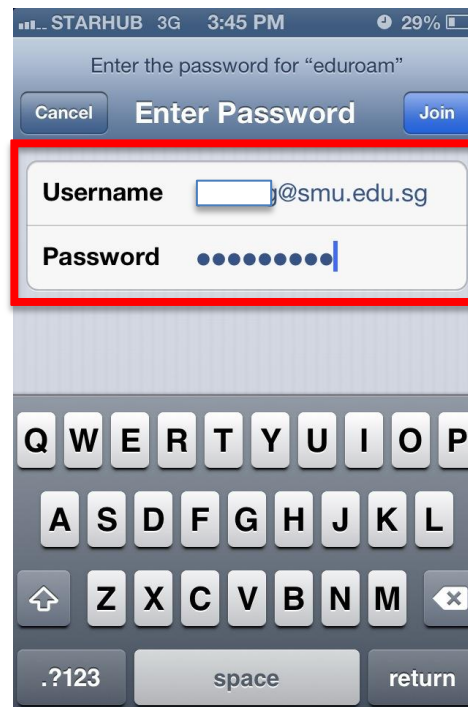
STARHUB 3G 3:45 PM 29%

Enter the password for "eduroam"

Cancel Enter Password Join

Username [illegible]g@smu.edu.sg

Password •••••••••

Q W E R T Y U I O P

A S D F G H J K L

Z X C V B N M

.?123 space return